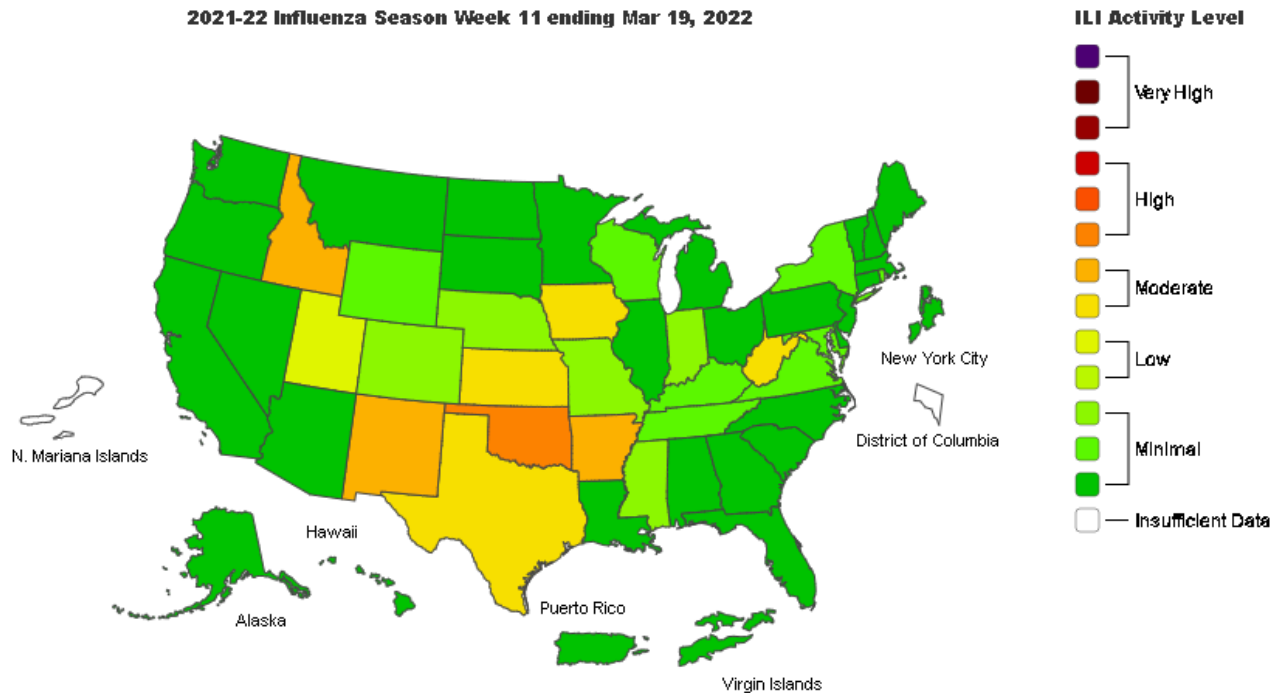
2021-22 Influenza Season Week 11 ending Mar 19, 2022

ILI Activity Level

Very High

High

Moderate

Low

Minimal

Insufficient Data

New York City

District of Columbia

N. Mariana Islands

Hawaii

Alaska

Puerto Rico

Virgin Islands